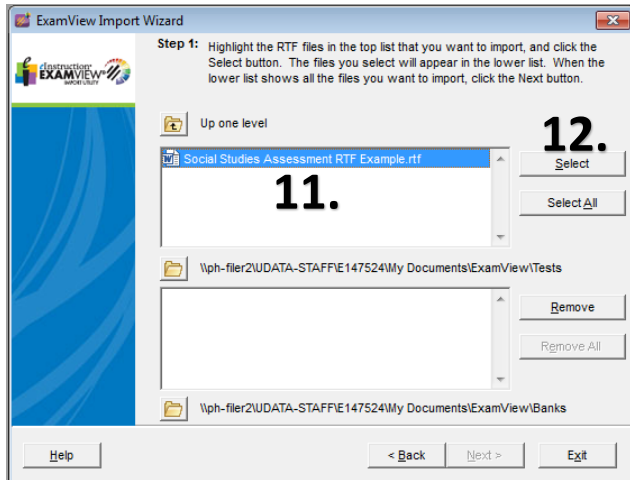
ExamView Import Wizard

eInstruction EXAMVIEW IMPORT UTILITY

Step 1: Highlight the RTF files in the top list that you want to import, and click the Select button. The files you select will appear in the lower list. When the lower list shows all the files you want to import, click the Next button.

Up one level

Social Studies Assessment RTF Example.rtf

11.

12.

Select

Select All

\\ph-filer2\UDATA-STAFF\E147524\My Documents\ExamView\Tests

Remove

Remove All

\\ph-filer2\UDATA-STAFF\E147524\My Documents\ExamView\Banks

Help

< Back

Next >

Exit